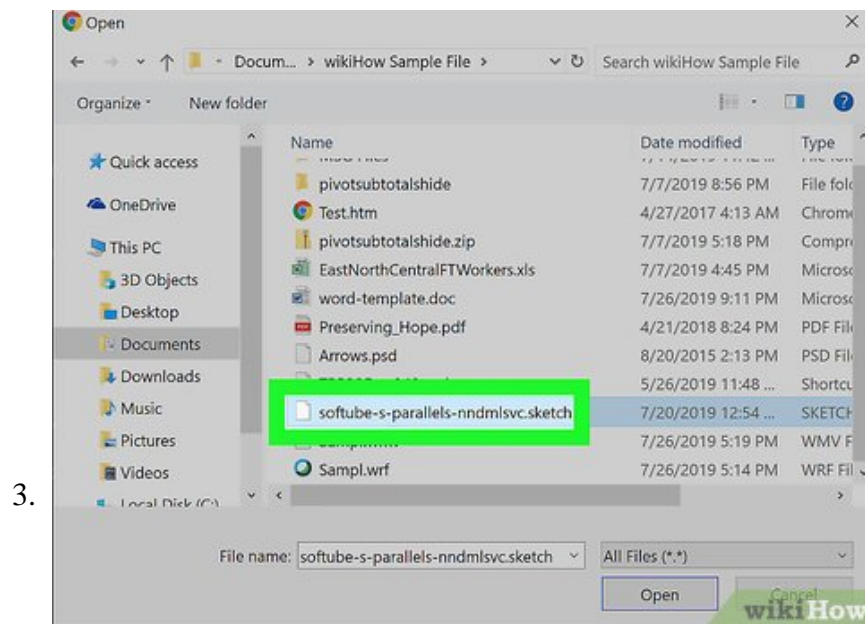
Open

Docum... > wikiHow Sample File >

Search wikiHow Sample File

Organize

New folder

Quick access

OneDrive

This PC

3D Objects

Desktop

Documents

Downloads

Music

Pictures

Videos

Local Disk (C:)

| Name | Date modified | Type |
|---|---|---|
| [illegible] | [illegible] | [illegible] |
| pivotsubtotalshide | 7/7/2019 8:56 PM | File fold |
| Test.htm | 4/27/2017 4:13 AM | Chrome |
| pivotsubtotalshide.zip | 7/7/2019 5:18 PM | Compr |
| EastNorthCentralFTWorkers.xls | 7/7/2019 4:45 PM | Microso |
| word-template.doc | 7/26/2019 9:11 PM | Microso |
| Preserving_Hope.pdf | 4/21/2018 8:24 PM | PDF Fil |
| Arrows.psd | 8/20/2015 2:13 PM | PSD Fil |
| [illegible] | 5/26/2019 11:48 ... | Shortcu |
| softube-s-parallels-nndmlsvc.sketch | 7/20/2019 12:54 ... | SKETCH |
| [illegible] | 7/26/2019 5:19 PM | WMV F |
| Sampl.wrf | 7/26/2019 5:14 PM | WRF Fil |

3.

File name: softube-s-parallels-nndmlsvc.sketch

All Files (*.*)

Open

Cancel

wikiHow